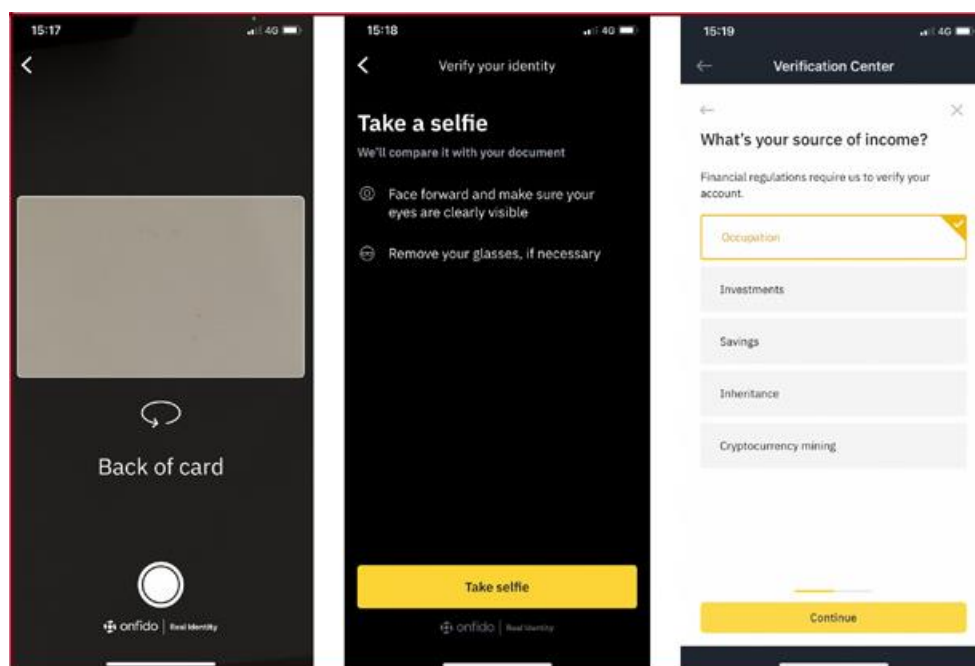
15:17
4G

Back of card

onfido | Real Identity

15:18
4G

Verify your identity

Take a selfie

We'll compare it with your document

Face forward and make sure your eyes are clearly visible

Remove your glasses, if necessary

Take selfie

onfido | Real Identity

15:19
4G

Verification Center

What's your source of income?

Financial regulations require us to verify your account.

Occupation

Investments

Savings

Inheritance

Cryptocurrency mining

Continue